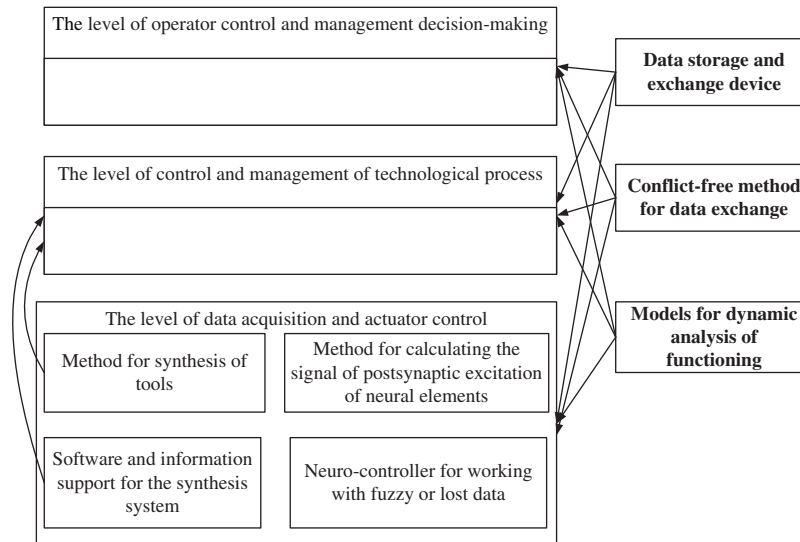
The level of operator control and management decision-making

Data storage and exchange device

The level of control and management of technological process

Conflict-free method for data exchange

The level of data acquisition and actuator control

Models for dynamic analysis of functioning

Method for synthesis of tools

Method for calculating the signal of postsynaptic excitation of neural elements

Software and information support for the synthesis system

Neuro-controller for working with fuzzy or lost data